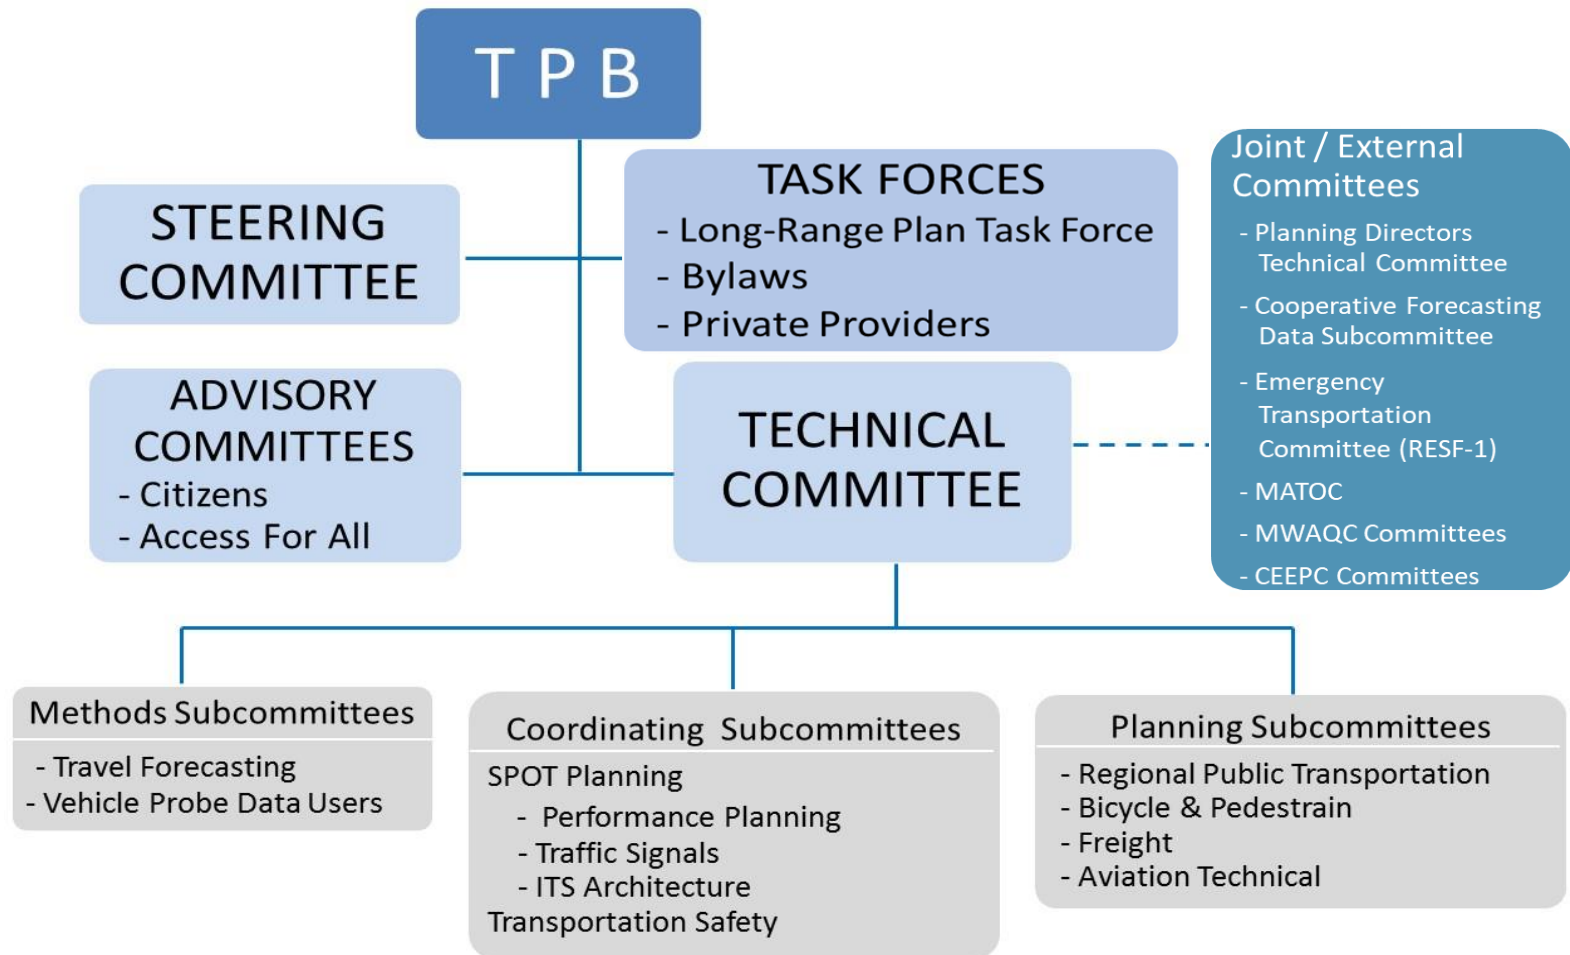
T P B

STEERING COMMITTEE

TASK FORCES
- Long-Range Plan Task Force
- Bylaws
- Private Providers

Joint / External Committees
- Planning Directors Technical Committee
- Cooperative Forecasting Data Subcommittee
- Emergency Transportation Committee (RESF-1)
- MATOC
- MWAQC Committees
- CEEPC Committees

ADVISORY COMMITTEES
- Citizens
- Access For All

TECHNICAL COMMITTEE

Methods Subcommittees
- Travel Forecasting
- Vehicle Probe Data Users

Coordinating Subcommittees
SPOT Planning
- Performance Planning
- Traffic Signals
- ITS Architecture
Transportation Safety

Planning Subcommittees
- Regional Public Transportation
- Bicycle & Pedestrain
- Freight
- Aviation Technical